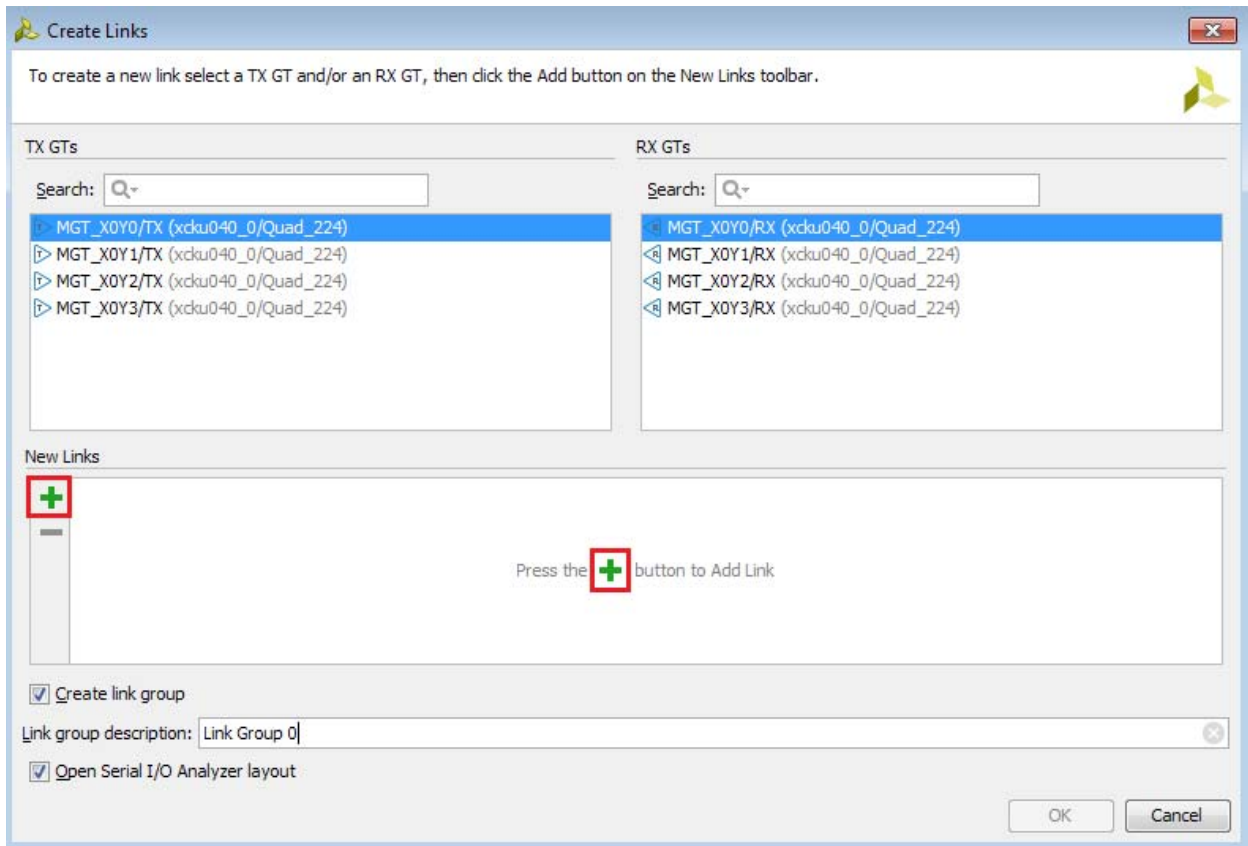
Create Links

To create a new link select a TX GT and/or an RX GT, then click the Add button on the New Links toolbar.

TX GTs

Search:

MGT_X0Y0/TX (xcku040_0/Quad_224)
MGT_X0Y1/TX (xcku040_0/Quad_224)
MGT_X0Y2/TX (xcku040_0/Quad_224)
MGT_X0Y3/TX (xcku040_0/Quad_224)

RX GTs

Search:

MGT_X0Y0/RX (xcku040_0/Quad_224)
MGT_X0Y1/RX (xcku040_0/Quad_224)
MGT_X0Y2/RX (xcku040_0/Quad_224)
MGT_X0Y3/RX (xcku040_0/Quad_224)

New Links

Press the button to Add Link

Create link group

Link group description: Link Group 0

Open Serial I/O Analyzer layout

OK Cancel